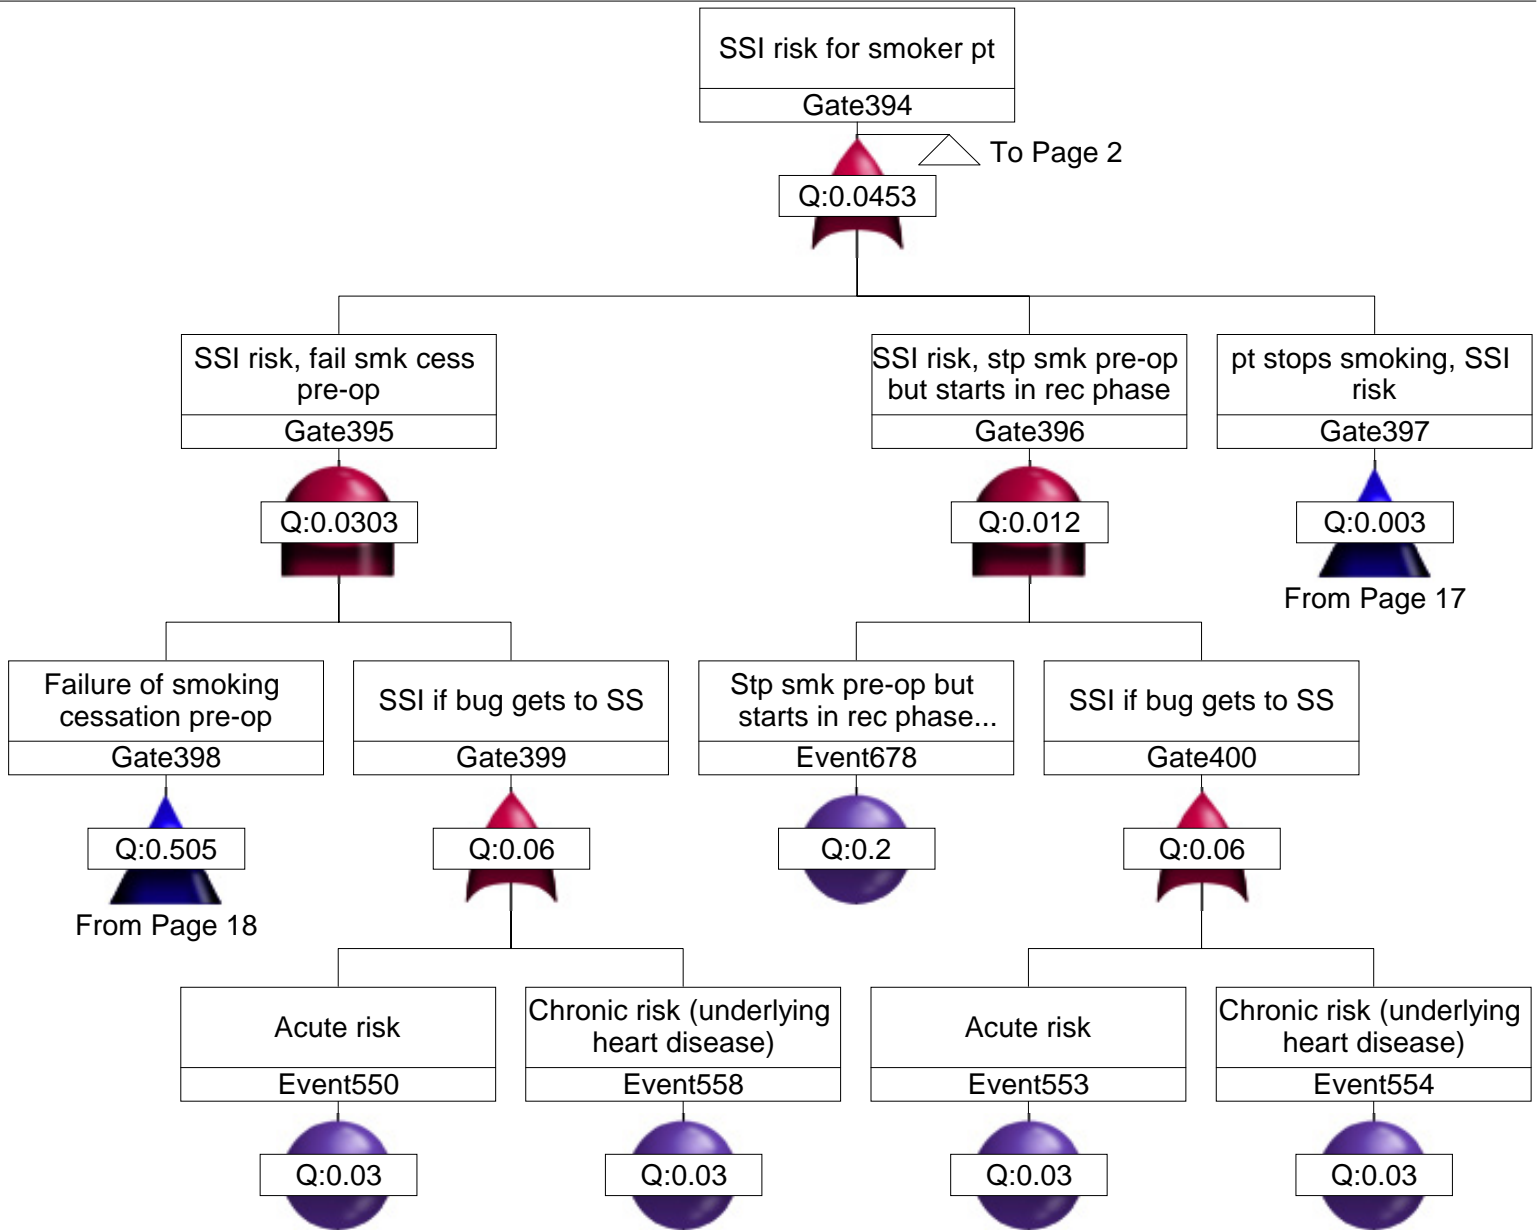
SSI risk for smoker pt
Gate394
To Page 2
Q:0.0453

SSI risk, fail smk cess pre-op
Gate395
Q:0.0303

SSI risk, stp smk pre-op but starts in rec phase
Gate396
Q:0.012

pt stops smoking, SSI risk
Gate397
Q:0.003
From Page 17

Failure of smoking cessation pre-op
Gate398
Q:0.505
From Page 18

SSI if bug gets to SS
Gate399
Q:0.06

Stp smk pre-op but starts in rec phase...
Event678
Q:0.2

SSI if bug gets to SS
Gate400
Q:0.06

Acute risk
Event550
Q:0.03

Chronic risk (underlying heart disease)
Event558
Q:0.03

Acute risk
Event553
Q:0.03

Chronic risk (underlying heart disease)
Event554
Q:0.03